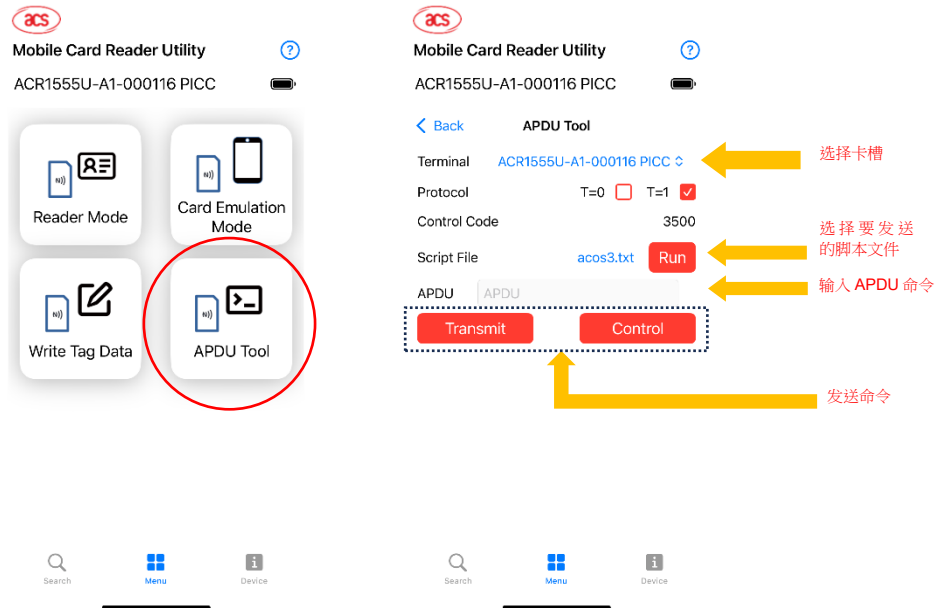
acs

Mobile Card Reader Utility

?

ACR1555U-A1-000116 PICC

Reader Mode

Card Emulation Mode

Write Tag Data

APDU Tool

Search

Menu

Device

acs

Mobile Card Reader Utility

?

ACR1555U-A1-000116 PICC

< Back

APDU Tool

Terminal

ACR1555U-A1-000116 PICC

选择卡槽

Protocol

T=0

T=1

Control Code

3500

Script File

acos3.txt

Run

选择要发送的脚本文件

APDU

APDU

输入 APDU 命令

Transmit

Control

发送命令

Search

Menu

Device